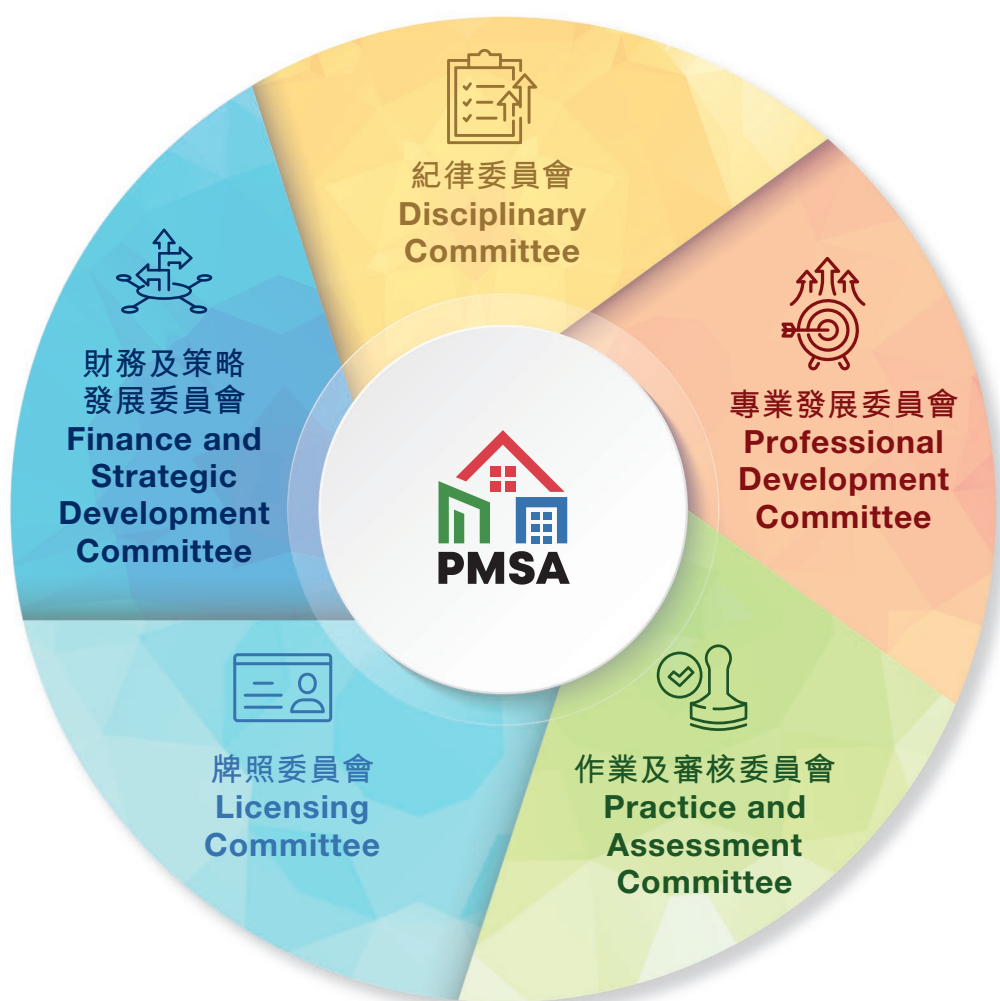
紀律委員會
Disciplinary Committee

專業發展委員會
Professional Development Committee

作業及審核委員會
Practice and Assessment Committee

牌照委員會
Licensing Committee

財務及策略發展委員會
Finance and Strategic Development Committee

PMSA